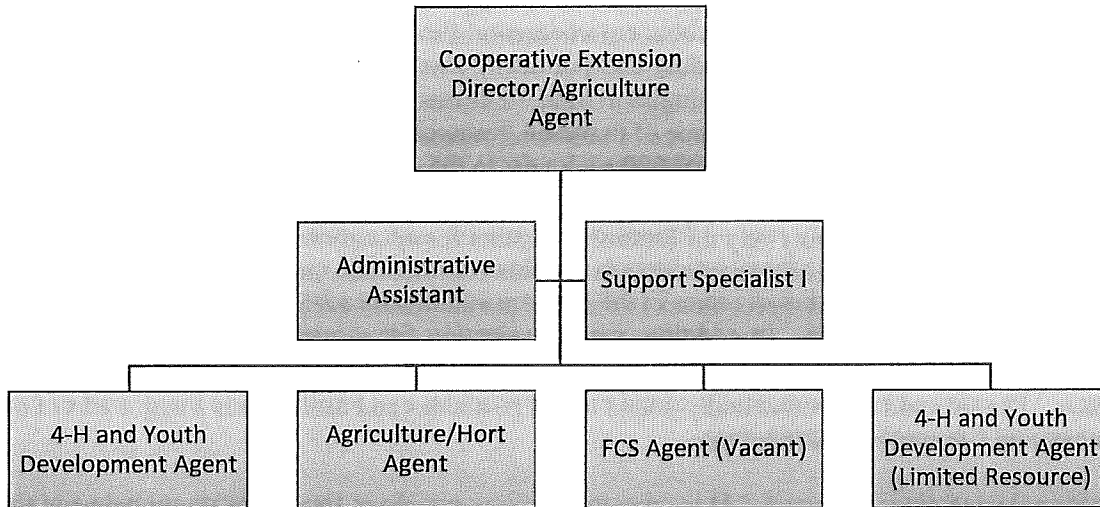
Cooperative Extension Director/Agriculture Agent

Administrative Assistant

Support Specialist I

4-H and Youth Development Agent

Agriculture/Hort Agent

FCS Agent (Vacant)

4-H and Youth Development Agent (Limited Resource)